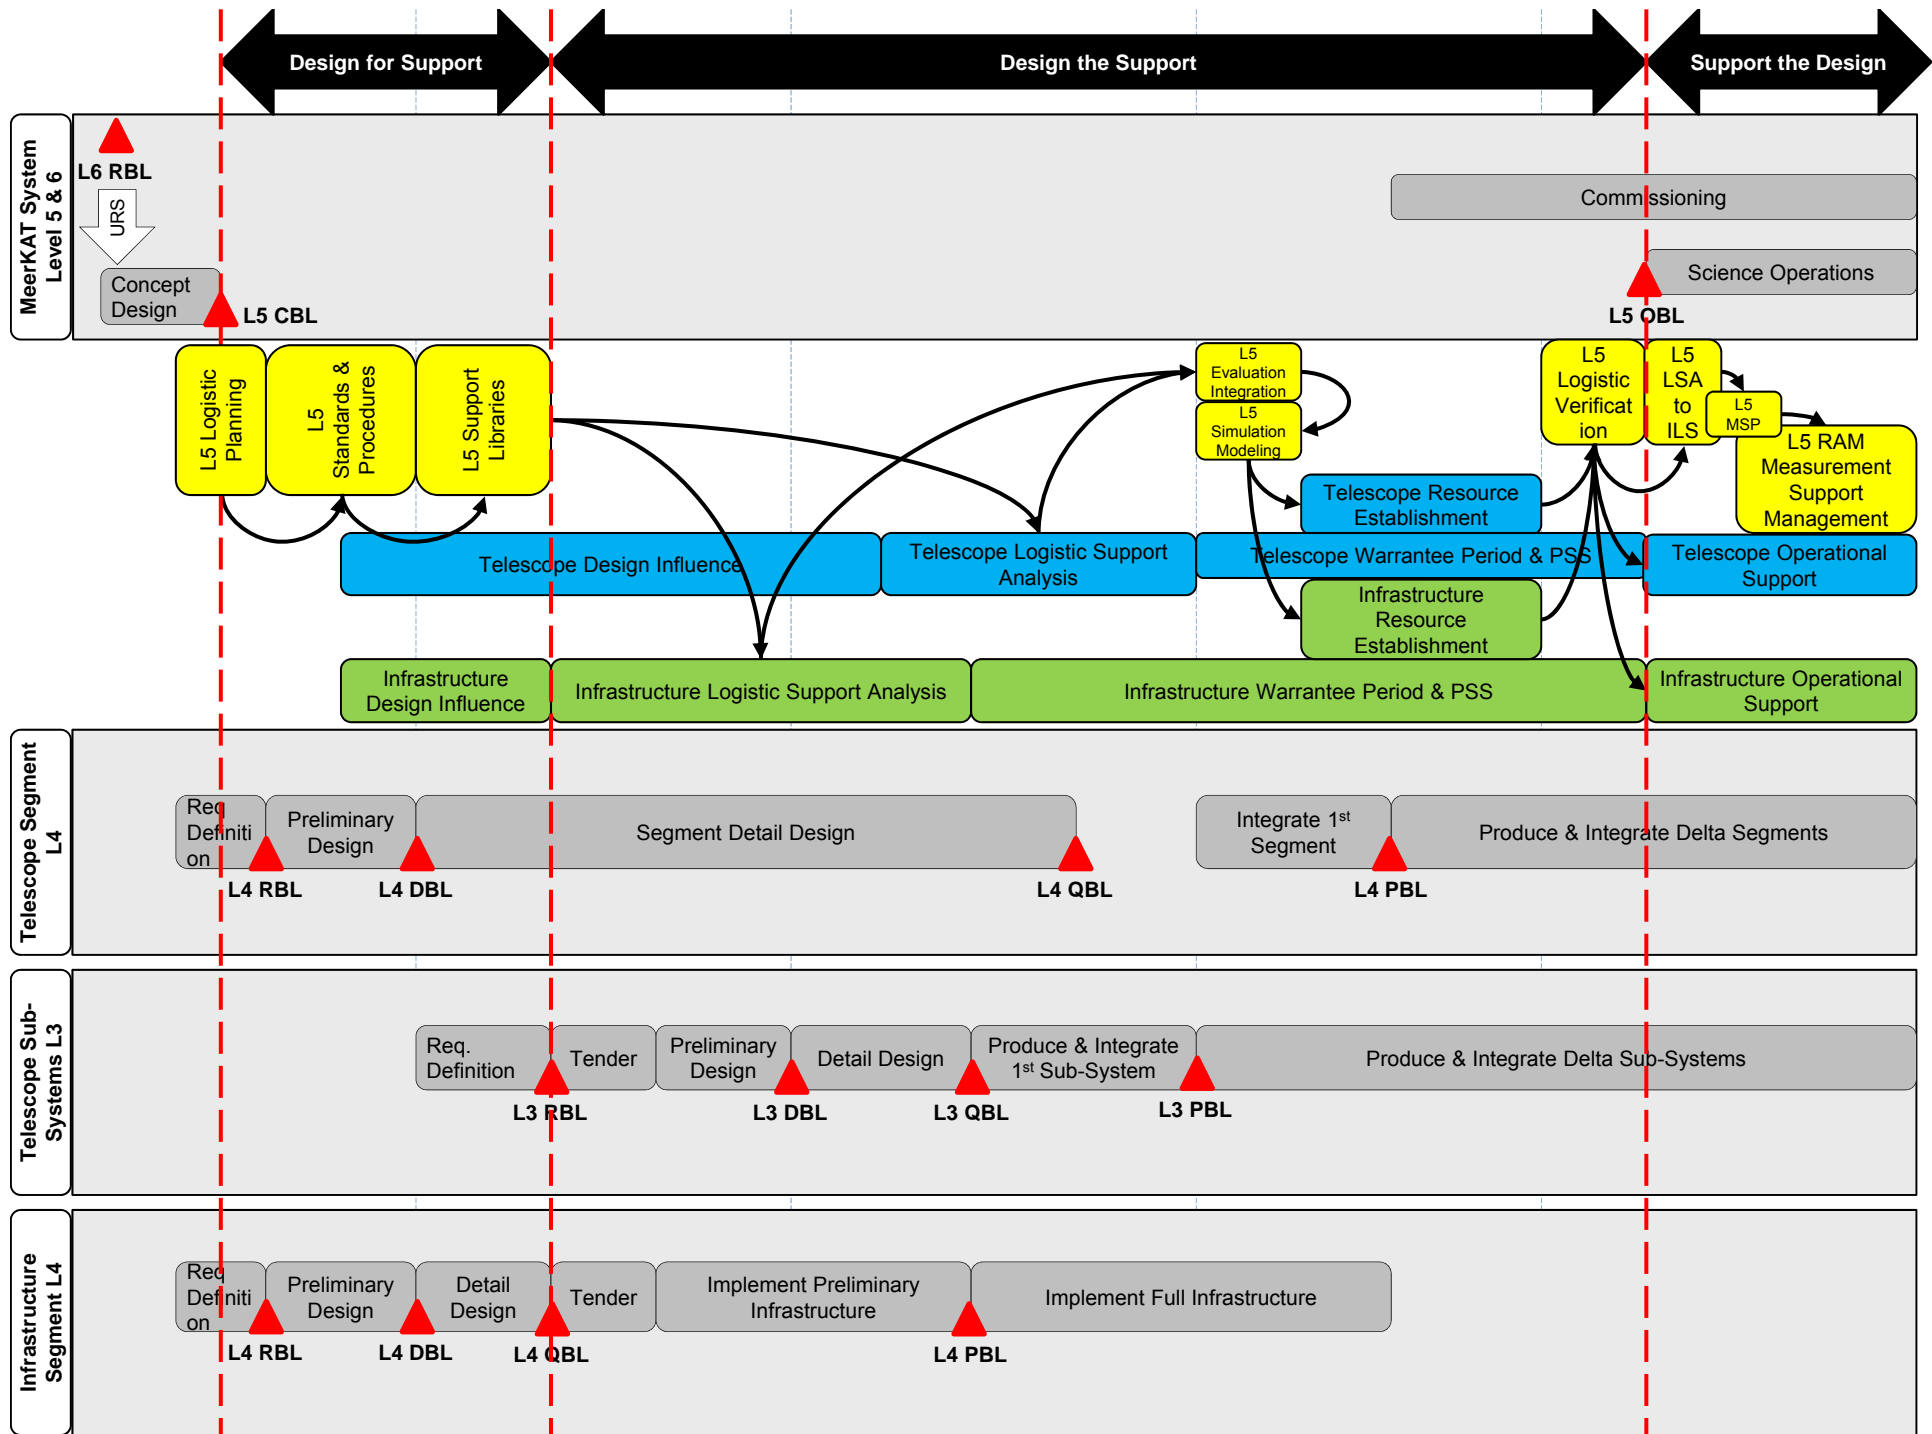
Design for Support

Design the Support

Support the Design

MeerKAT System Level 5 & 6

L6 RBL

URS

Concept Design

L5 CBL

Commissioning

Science Operations

L5 OBL

L5 Logistic Planning

L5 Standards & Procedures

L5 Support Libraries

L5 Evaluation Integration

L5 Simulation Modeling

L5 Logistic Verification

L5 LSA to ILS

L5 MSP

L5 RAM Measurement Support Management

Telescope Resource Establishment

Telescope Design Influence

Telescope Logistic Support Analysis

Telescope Warrantee Period & PSS

Telescope Operational Support

Infrastructure Resource Establishment

Infrastructure Design Influence

Infrastructure Logistic Support Analysis

Infrastructure Warrantee Period & PSS

Infrastructure Operational Support

Telescope Segment L4

Req Definition

Preliminary Design

Segment Detail Design

Integrate 1$^{st}$ Segment

Produce & Integrate Delta Segments

L4 RBL

L4 DBL

L4 QBL

L4 PBL

Telescope Sub-Systems L3

Req. Definition

Tender

Preliminary Design

Detail Design

Produce & Integrate 1$^{st}$ Sub-System

Produce & Integrate Delta Sub-Systems

L3 RBL

L3 DBL

L3 QBL

L3 PBL

Infrastructure Segment L4

Req Definition

Preliminary Design

Detail Design

Tender

Implement Preliminary Infrastructure

Implement Full Infrastructure

L4 RBL

L4 DBL

L4 QBL

L4 PBL